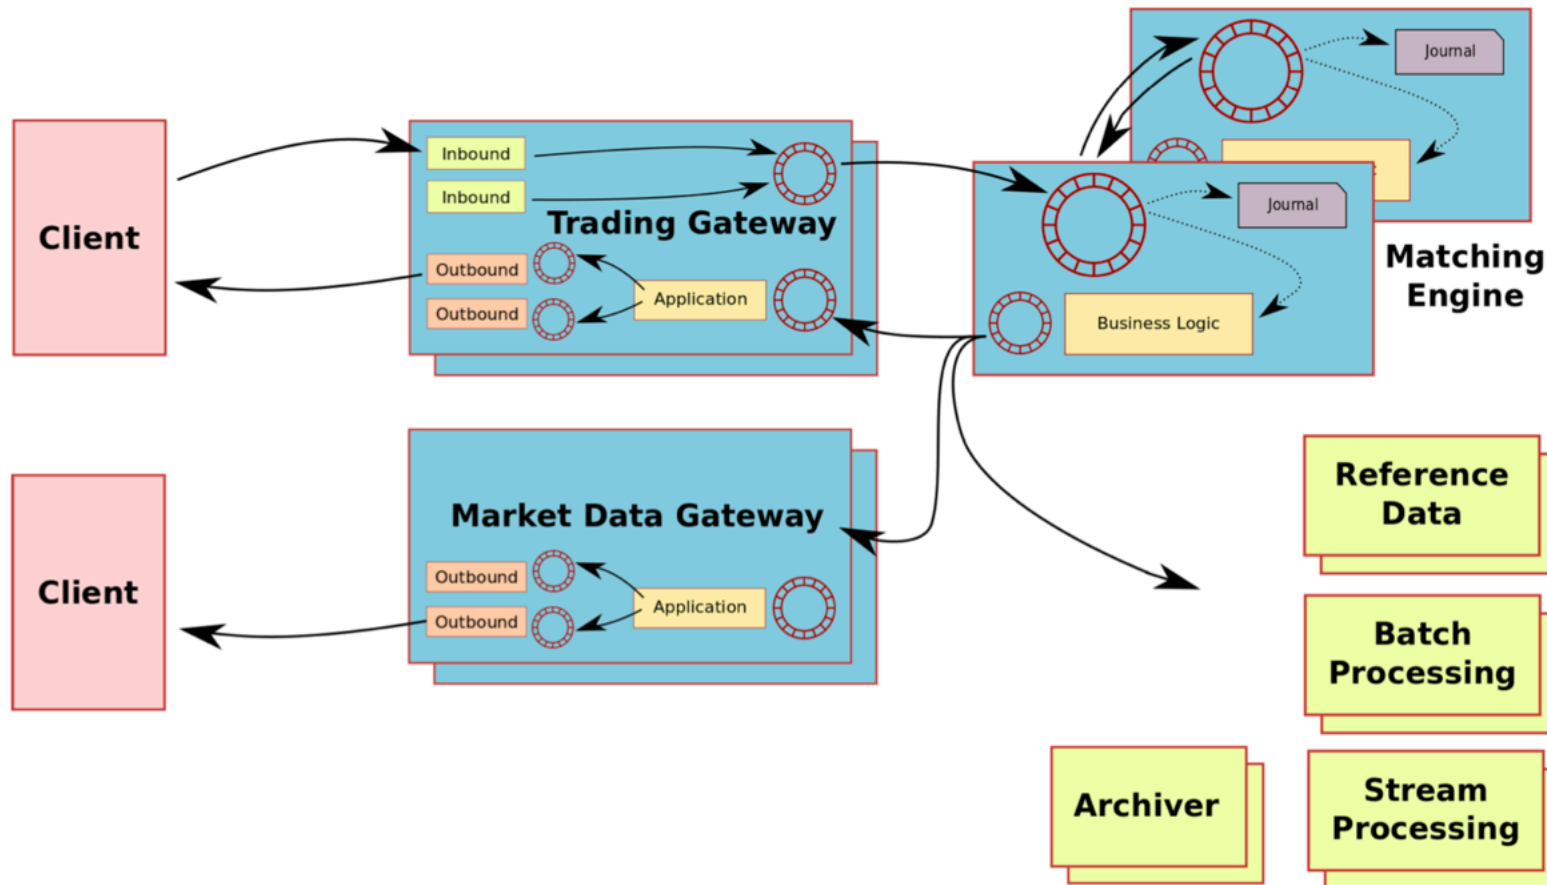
Client

Inbound
Inbound
Trading Gateway
Outbound
Outbound
Application

Journal

Journal
Business Logic

Matching Engine

Market Data Gateway
Outbound
Outbound
Application

Client

Reference Data

Batch Processing

Archiver

Stream Processing